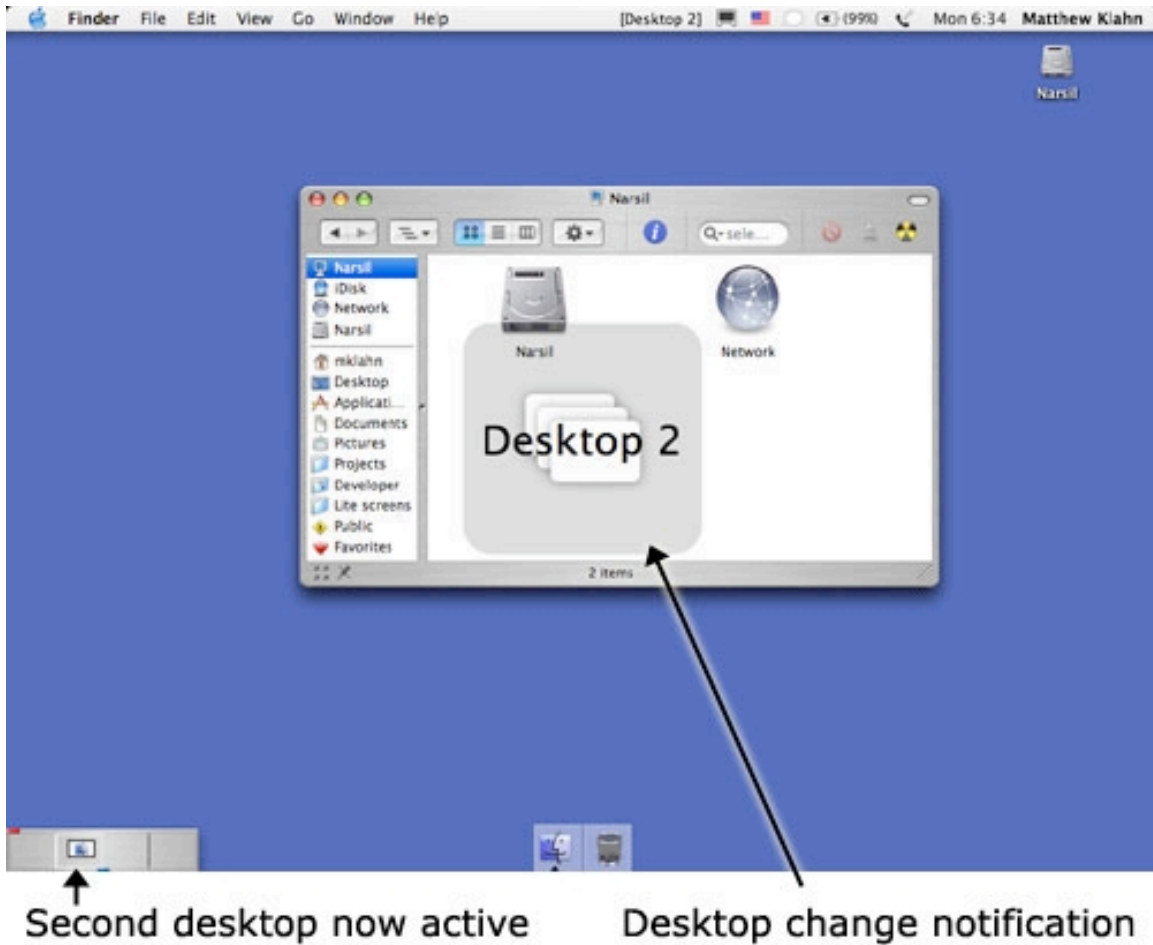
Finder File Edit View Go Window Help [Desktop 2] (99%) Mon 6:34 Matthew Klahn

Narsil

Narsil

Q-sele...

Narsil
iDisk
Network
Narsil
mklahn
Desktop
Applicati...
Documents
Pictures
Projects
Developer
Lite screens
Public
Favorites

Narsil
Network

Desktop 2

2 items

Second desktop now active
Desktop change notification